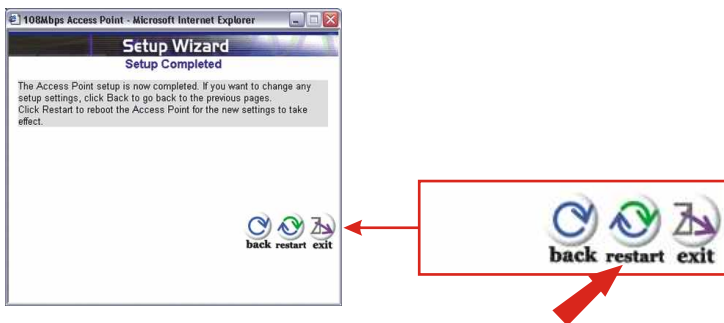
108Mbps Access Point - Microsoft Internet Explorer

Setup Wizard
Setup Completed

The Access Point setup is now completed. If you want to change any setup settings, click Back to go back to the previous pages.
Click Restart to reboot the Access Point for the new settings to take effect.

back restart exit

back restart exit